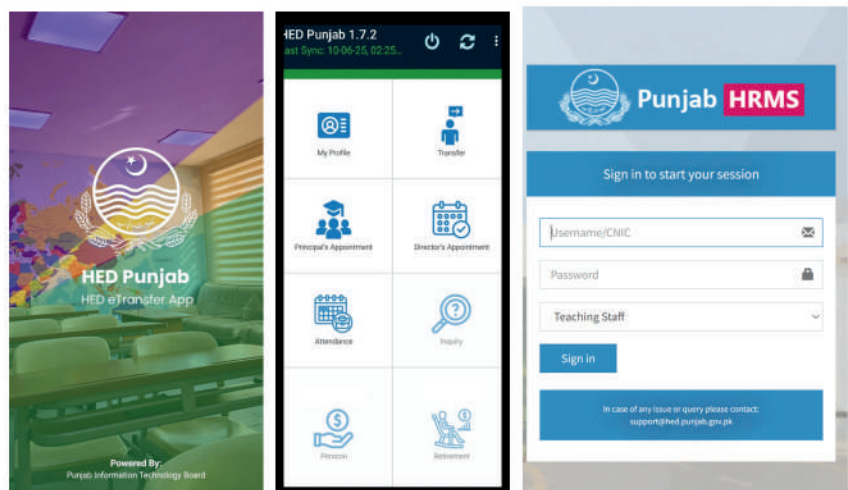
HED Punjab
HED eTransfer App

Powered By:
Punjab Information Technology Board

HED Punjab 1.7.2
Last Sync: 10-06-25, 02:25...

My Profile
Transfer
Principal's Appointment
Director's Appointment
Attendance
Inquiry
Pension
Retirement

Punjab HRMS

Sign in to start your session

Username/CNIC
Password
Teaching Staff
Sign in

In case of any issue or query please contact:
support@hed.punjab.gov.pk